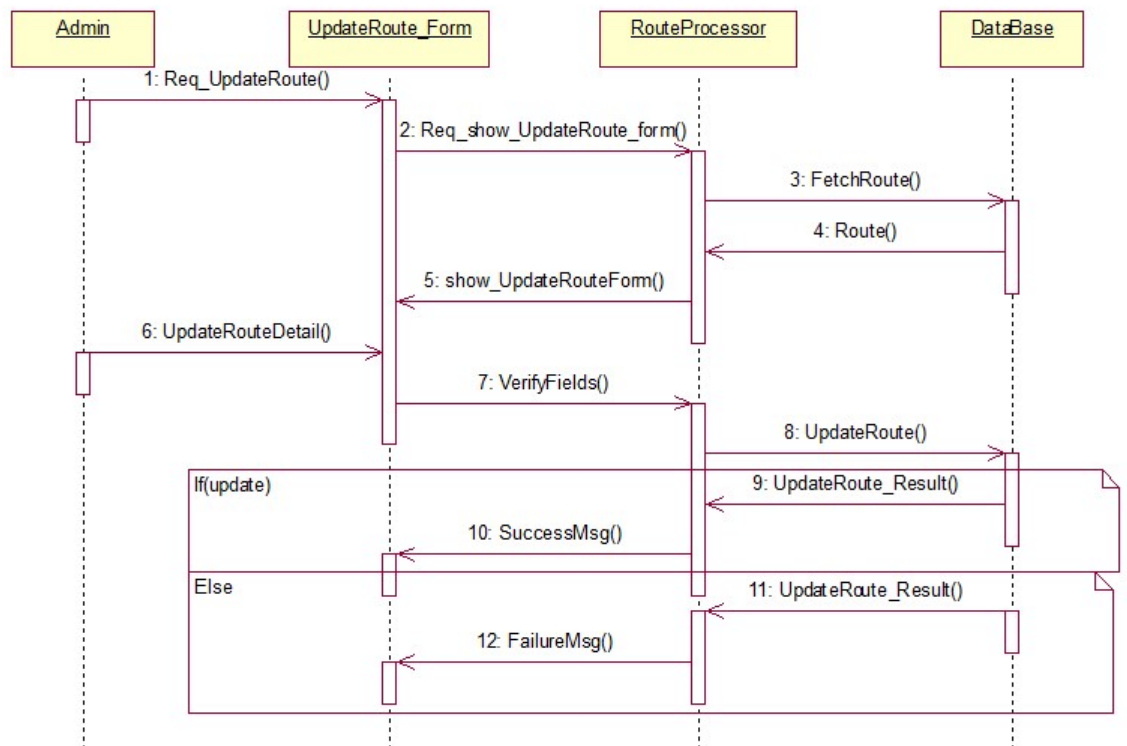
Admin

UpdateRoute_Form

RouteProcessor

DataBase

1: Req_UpdateRoute()

2: Req_show_UpdateRoute_form()

3: FetchRoute()

4: Route()

5: show_UpdateRouteForm()

6: UpdateRouteDetail()

7: VerifyFields()

8: UpdateRoute()

If(update)

9: UpdateRoute_Result()

10: SuccessMsg()

Else

11: UpdateRoute_Result()

12: FailureMsg()